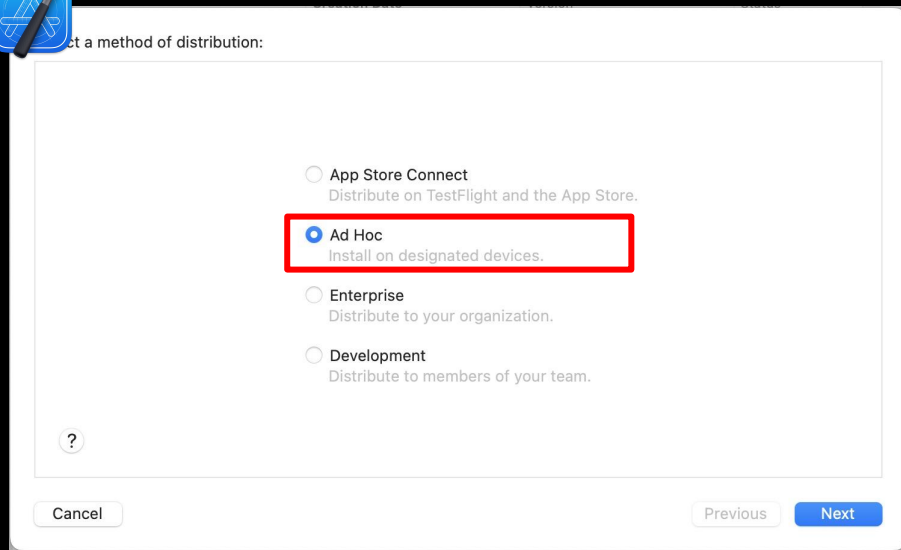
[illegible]ct a method of distribution:

App Store Connect
Distribute on TestFlight and the App Store.

Ad Hoc
Install on designated devices.

Enterprise
Distribute to your organization.

Development
Distribute to members of your team.

?

Cancel

Previous

Next